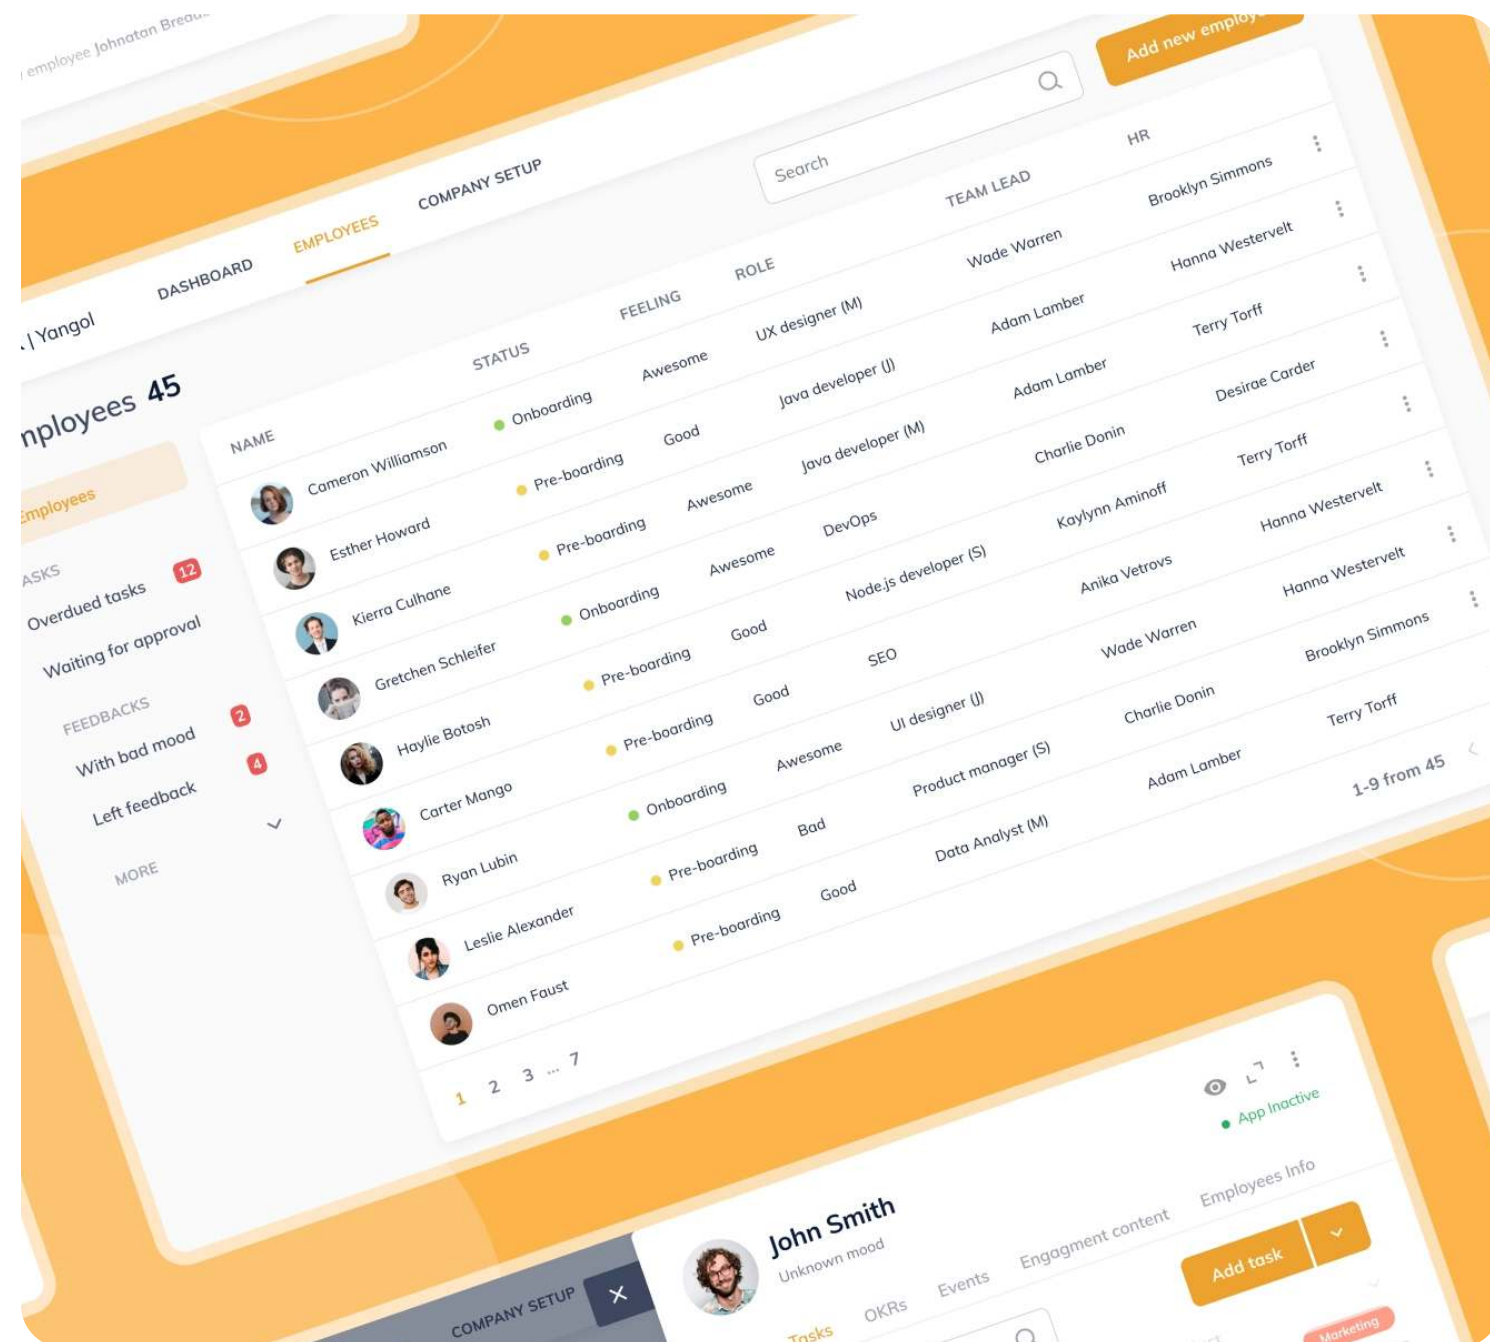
employee Johnatan Breau

Add new employ

| Yangol

DASHBOARD

EMPLOYEES

COMPANY SETUP

Search

nployees 45

Employees

ASKS

Overdued tasks 12

Waiting for approval

FEEDBACKS

With bad mood 2

Left feedback 4

MORE

| NAME | STATUS | FEELING | ROLE | TEAM LEAD | HR |
|---|---|---|---|---|---|
| Cameron Williamson | Onboarding | Awesome | UX designer (M) | Wade Warren | Brooklyn Simmons |
| Esther Howard | Pre-boarding | Good | Java developer (J) | Adam Lamber | Hanna Westervelt |
| Kierra Culhane | Pre-boarding | Awesome | Java developer (M) | Adam Lamber | Terry Torff |
| Gretchen Schleifer | Onboarding | Awesome | DevOps | Charlie Donin | Desirae Carder |
| Haylie Botosh | Pre-boarding | Good | Node.js developer (S) | Kaylynn Aminoff | Terry Torff |
| Carter Mango | Pre-boarding | Good | SEO | Anika Vetrovs | Hanna Westervelt |
| Ryan Lubin | Onboarding | Awesome | UI designer (J) | Wade Warren | Hanna Westervelt |
| Leslie Alexander | Pre-boarding | Bad | Product manager (S) | Charlie Donin | Brooklyn Simmons |
| Omen Faust | Pre-boarding | Good | Data Analyst (M) | Adam Lamber | Terry Torff |

1 2 3 ... 7

1-9 from 45

App Inactive

John Smith

Unknown mood

COMPANY SETUP

Tasks OKRs Events Engagment content Employees Info

Add task

Marketing